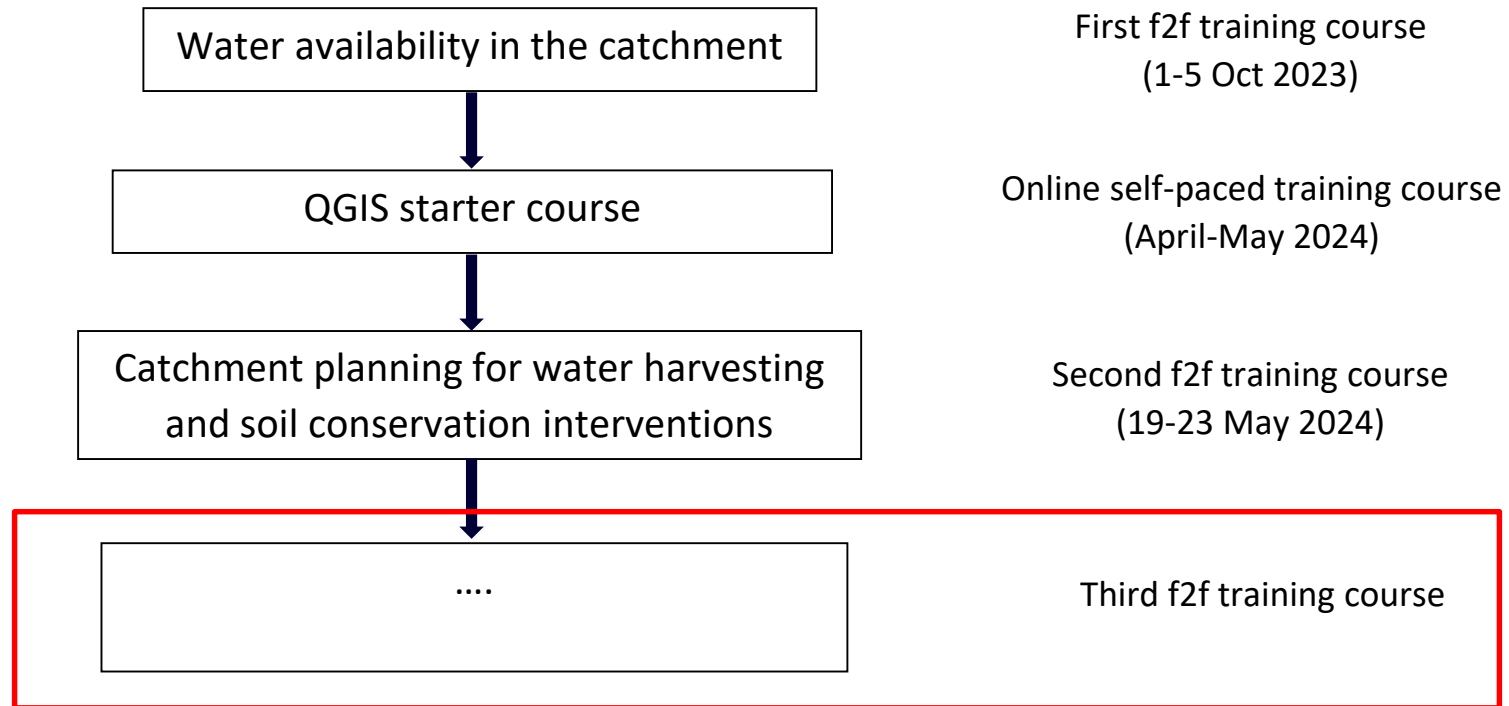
Water availability in the catchment

First f2f training course
(1-5 Oct 2023)

QGIS starter course

Online self-paced training course
(April-May 2024)

Catchment planning for water harvesting and soil conservation interventions

Second f2f training course
(19-23 May 2024)

....

Third f2f training course